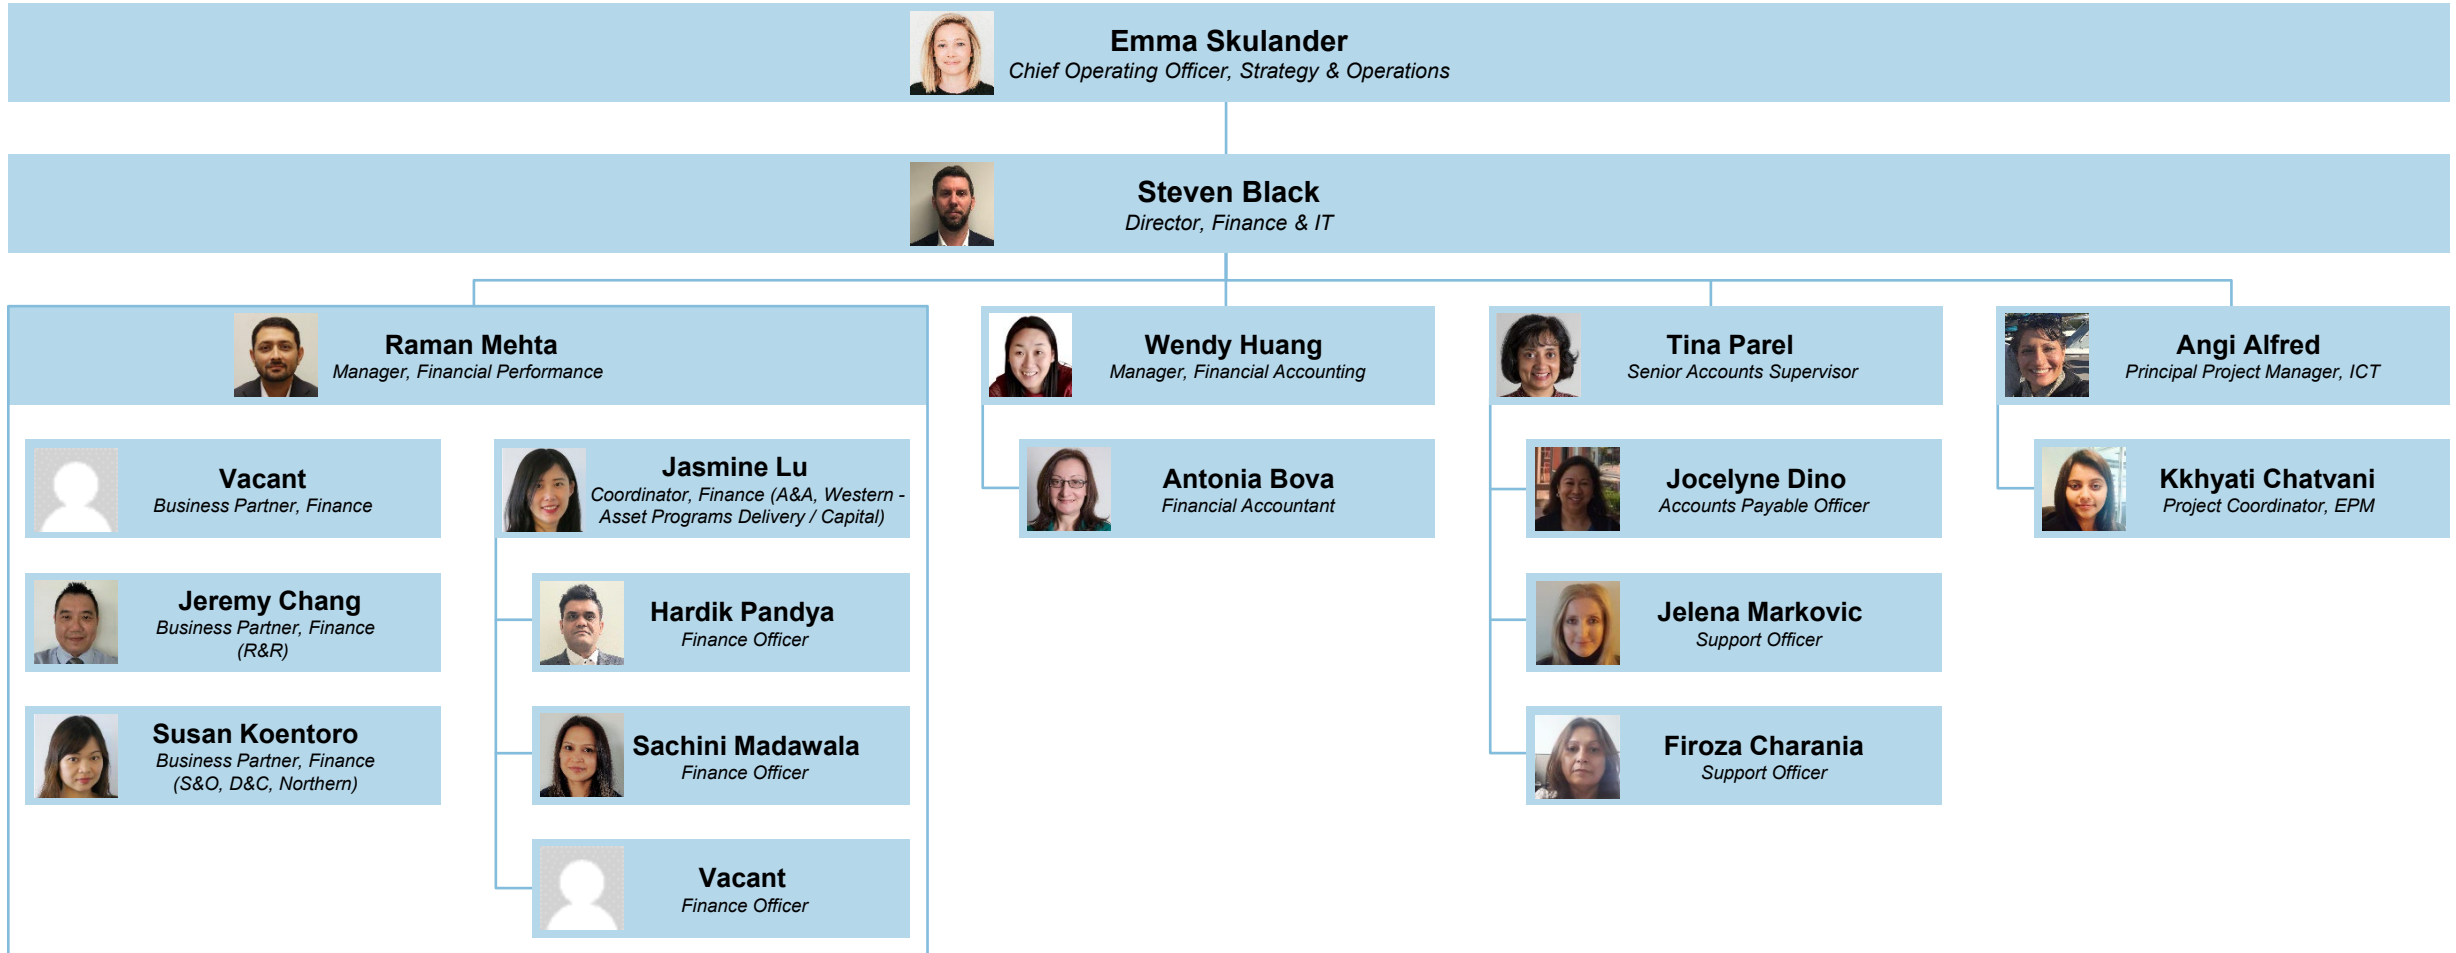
Emma Skulander
Chief Operating Officer, Strategy & Operations

Steven Black
Director, Finance & IT

Raman Mehta
Manager, Financial Performance

Vacant
Business Partner, Finance

Jeremy Chang
Business Partner, Finance (R&R)

Susan Koentoro
Business Partner, Finance (S&O, D&C, Northern)

Jasmine Lu
Coordinator, Finance (A&A, Western - Asset Programs Delivery / Capital)

Hardik Pandya
Finance Officer

Sachini Madawala
Finance Officer

Vacant
Finance Officer

Wendy Huang
Manager, Financial Accounting

Antonia Bova
Financial Accountant

Tina Parel
Senior Accounts Supervisor

Jocelyne Dino
Accounts Payable Officer

Jelena Markovic
Support Officer

Firoza Charania
Support Officer

Angi Alfred
Principal Project Manager, ICT

Kkhyati Chatvani
Project Coordinator, EPM